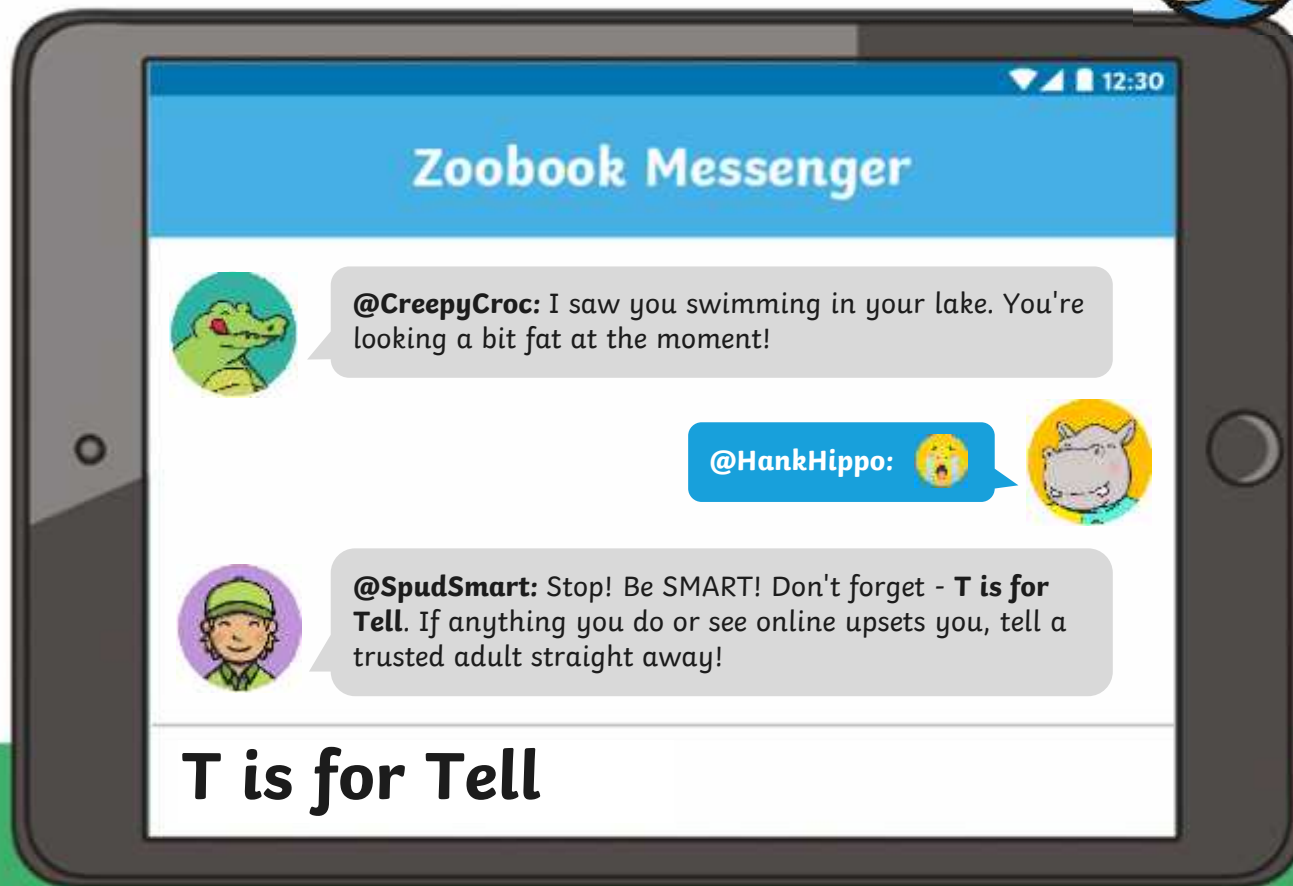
12:30

Zoobook Messenger

@CreepyCroc: I saw you swimming in your lake. You're looking a bit fat at the moment!

@HankHippo:

@SpudSmart: Stop! Be SMART! Don't forget - T is for Tell. If anything you do or see online upsets you, tell a trusted adult straight away!

T is for Tell